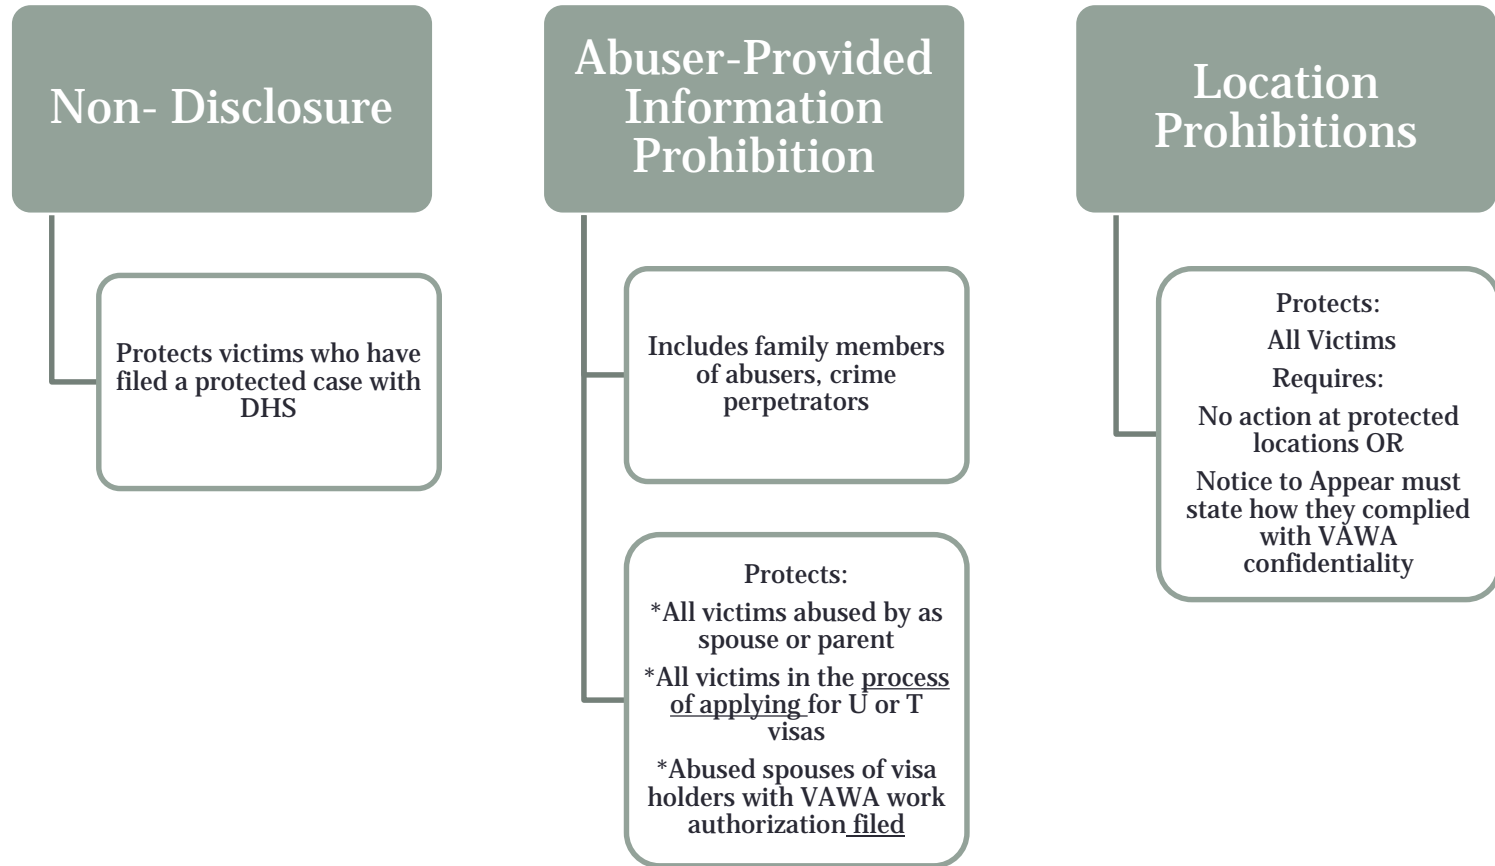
Non- Disclosure

Protects victims who have filed a protected case with DHS

Abuser-Provided Information Prohibition

Includes family members of abusers, crime perpetrators

Protects:

*All victims abused by as spouse or parent

*All victims in the process of applying for U or T visas

*Abused spouses of visa holders with VAWA work authorization filed

Location Prohibitions

Protects:

All Victims

Requires:

No action at protected locations OR

Notice to Appear must state how they complied with VAWA confidentiality